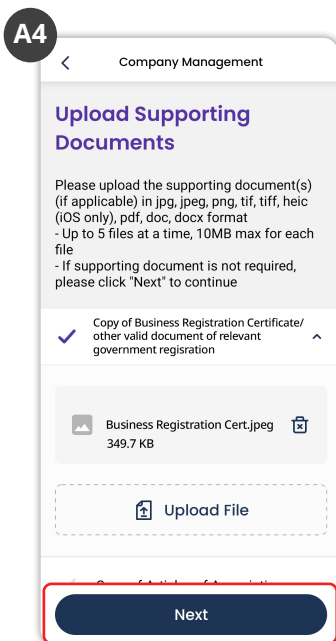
A4

Company Management

Upload Supporting Documents

Please upload the supporting document(s) (if applicable) in jpg, jpeg, png, tif, tiff, heic (iOS only), pdf, doc, docx format
- Up to 5 files at a time, 10MB max for each file
- If supporting document is not required, please click "Next" to continue

Copy of Business Registration Certificate/ other valid document of relevant government regisration

Business Registration Cert.jpeg
349.7 KB

Upload File

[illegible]

Next